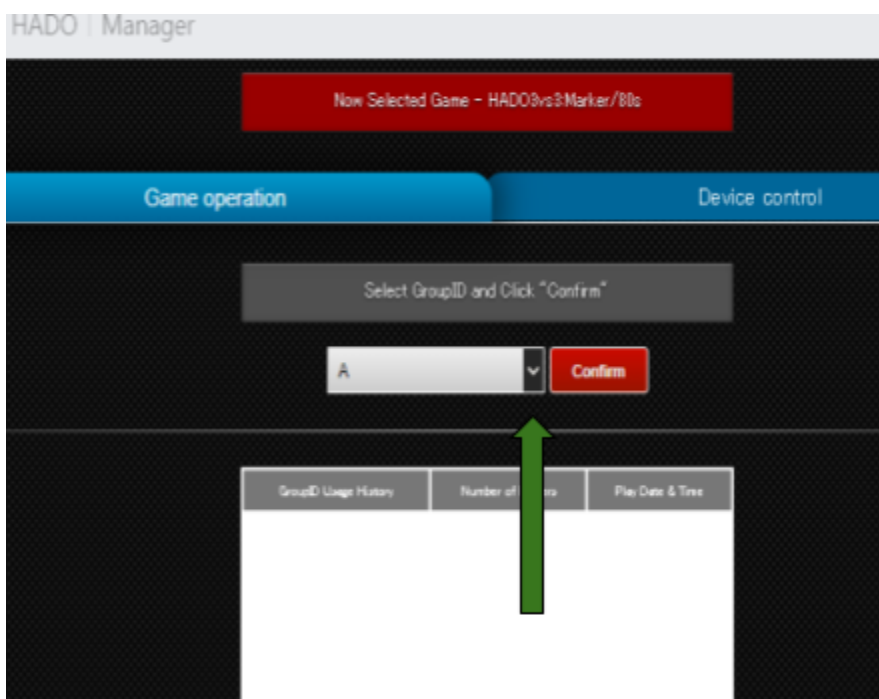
HADO | Manager

Now Selected Game - HADO3vs3:Marker/80s

Game operation

Device control

Select GroupID and Click "Confirm"

A

Confirm

| GroupID Usage History | Number of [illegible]rs | Play Date & Time |
|---|---|---|